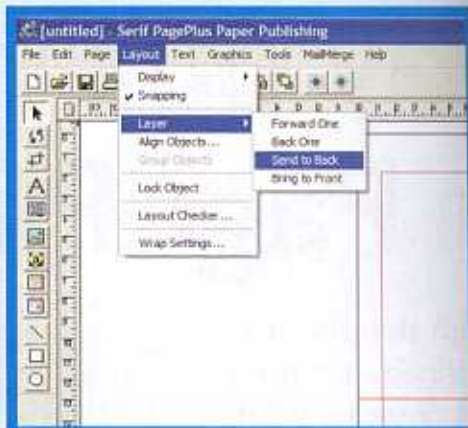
[untitled] - Serif PagePlus Paper Publishing

File Edit Page Layout Text Graphics Tools MailMerge Help

Display
✓ Snapping

Layer
Align Objects...
Group Objects

Lock Object

Layout Checker ...

Wrap Settings...

Forward One
Back One
Send to Back
Bring to Front